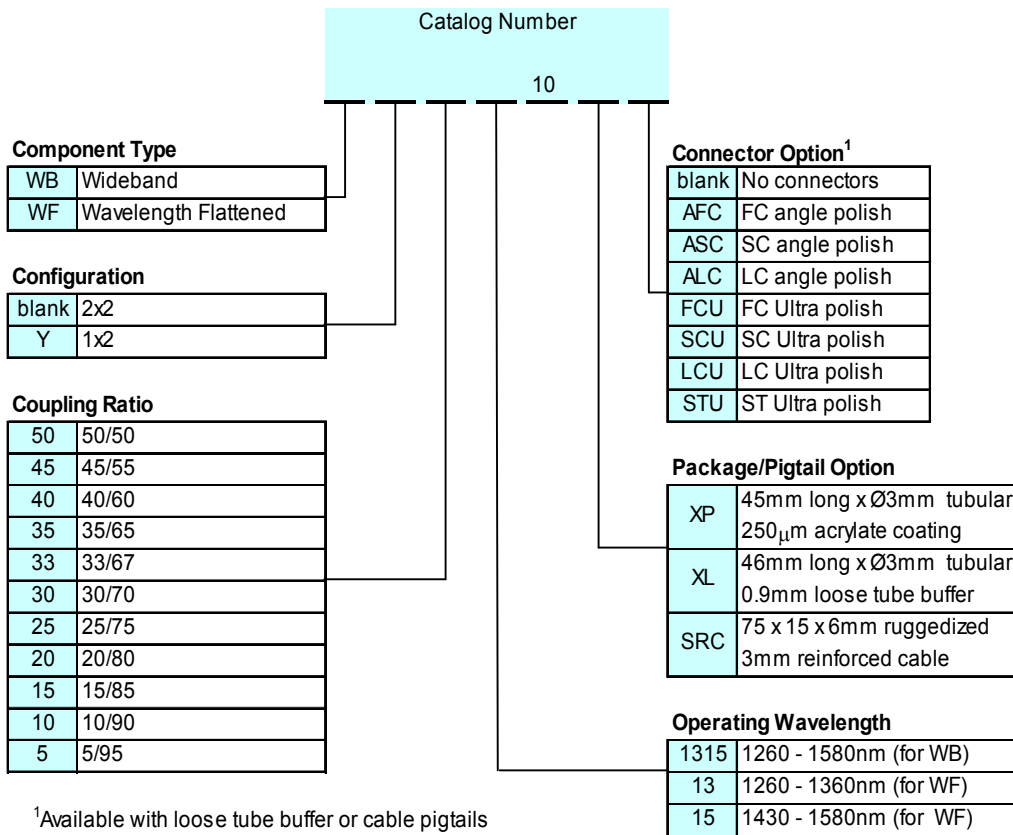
Catalog Number

10

Component Type

| WB | Wideband |
|---|---|
| WF | Wavelength Flattened |

Configuration

| blank | 2x2 |
|---|---|
| Y | 1x2 |

Coupling Ratio

| 50 | 50/50 |
|---|---|
| 45 | 45/55 |
| 40 | 40/60 |
| 35 | 35/65 |
| 33 | 33/67 |
| 30 | 30/70 |
| 25 | 25/75 |
| 20 | 20/80 |
| 15 | 15/85 |
| 10 | 10/90 |
| 5 | 5/95 |

$^1$Available with loose tube buffer or cable pigtails

Connector Option$^1$

| blank | No connectors |
|---|---|
| AFC | FC angle polish |
| ASC | SC angle polish |
| ALC | LC angle polish |
| FCU | FC Ultra polish |
| SCU | SC Ultra polish |
| LCU | LC Ultra polish |
| STU | ST Ultra polish |

Package/Pigtail Option

| XP | 45mm long x Ø3mm tubular 250$\mu$m acrylate coating |
|---|---|
| XL | 46mm long x Ø3mm tubular 0.9mm loose tube buffer |
| SRC | 75 x 15 x 6mm ruggedized 3mm reinforced cable |

Operating Wavelength

| 1315 | 1260 - 1580nm (for WB) |
|---|---|
| 13 | 1260 - 1360nm (for WF) |
| 15 | 1430 - 1580nm (for WF) |